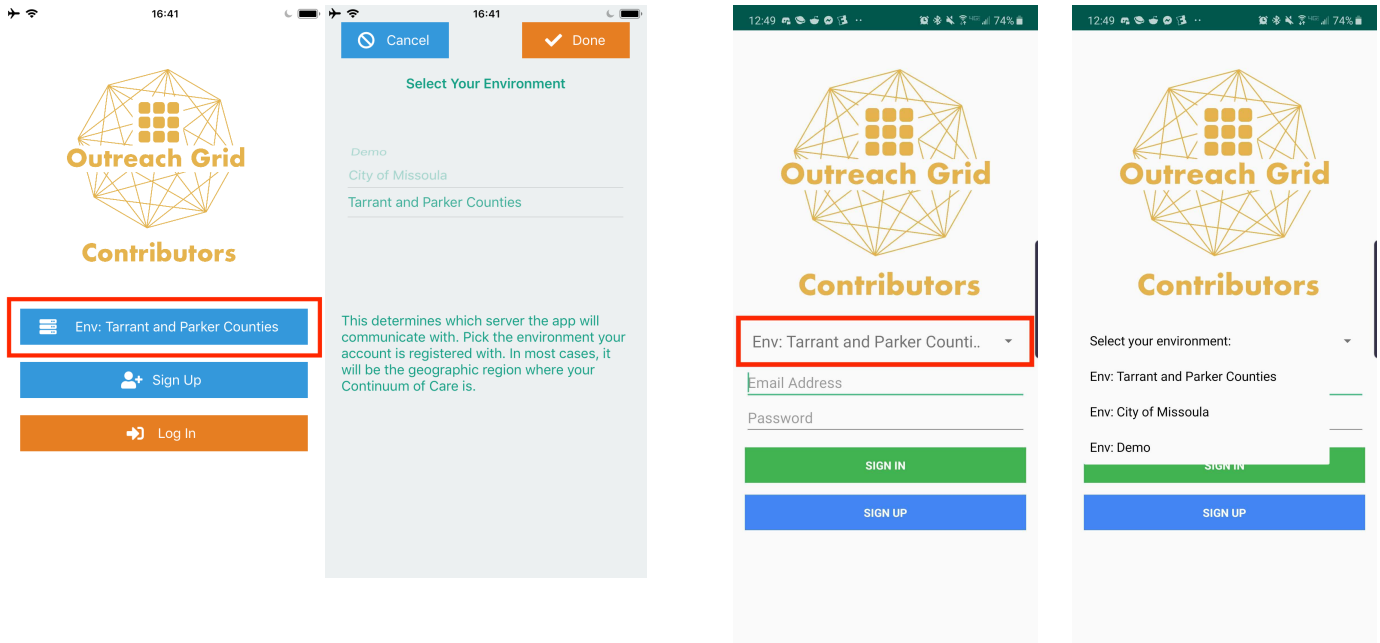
16:41

Outreach Grid

Contributors

Env: Tarrant and Parker Counties

Sign Up

Log In

16:41

Cancel

Done

Select Your Environment

Demo

City of Missoula

Tarrant and Parker Counties

This determines which server the app will communicate with. Pick the environment your account is registered with. In most cases, it will be the geographic region where your Continuum of Care is.

12:49 74%

Outreach Grid

Contributors

Env: Tarrant and Parker Counti..

Email Address

Password

SIGN IN

SIGN UP

12:49 74%

Outreach Grid

Contributors

Select your environment:

Env: Tarrant and Parker Counties

Env: City of Missoula

Env: Demo

SIGN IN

SIGN UP